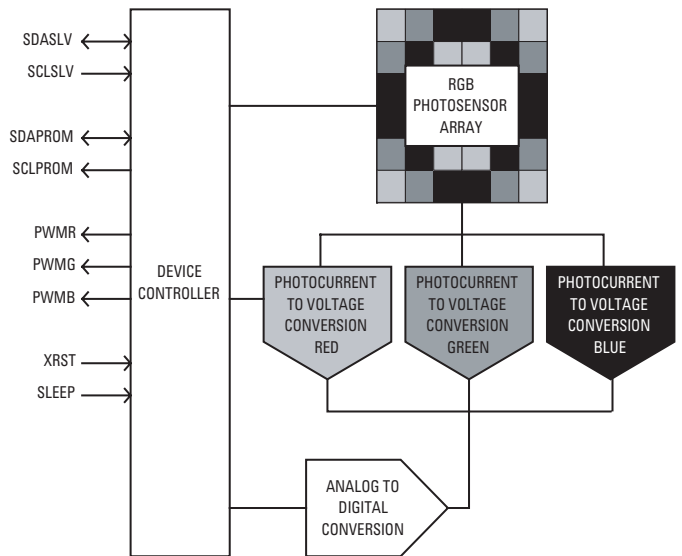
SDASLV

SCLSLV

SDAPROM

SCLPROM

PWMR

PWMG

PWMB

XRST

SLEEP

DEVICE CONTROLLER

RGB PHOTOSENSOR ARRAY

PHOTOCURRENT TO VOLTAGE CONVERSION RED

PHOTOCURRENT TO VOLTAGE CONVERSION GREEN

PHOTOCURRENT TO VOLTAGE CONVERSION BLUE

ANALOG TO DIGITAL CONVERSION